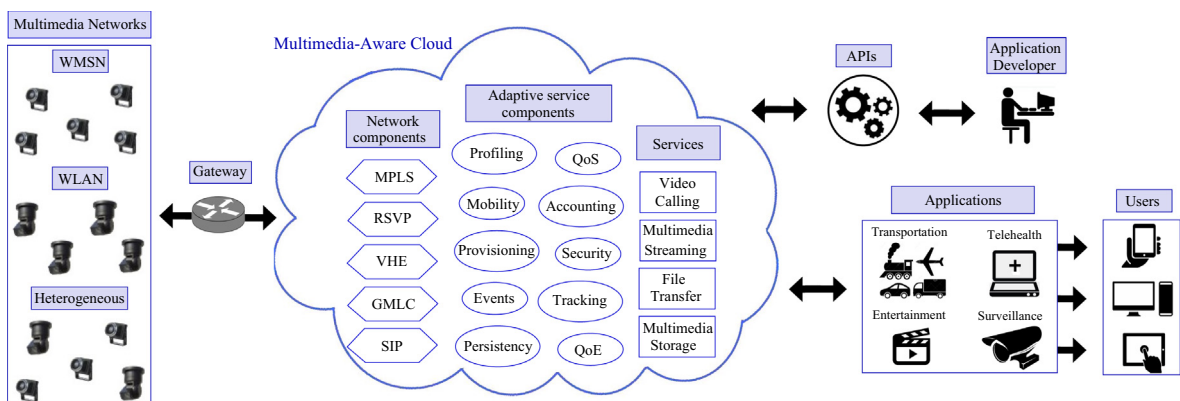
Multimedia Networks

WMSN

WLAN

Heterogeneous

Gateway

Multimedia-Aware Cloud

Network components

MPLS

RSVP

VHE

GMLC

SIP

Adaptive service components

Profiling

QoS

Mobility

Accounting

Provisioning

Security

Events

Tracking

Persistency

QoE

Services

Video Calling

Multimedia Streaming

File Transfer

Multimedia Storage

APIs

Application Developer

Applications

Transportation

Telehealth

Entertainment

Surveillance

Users